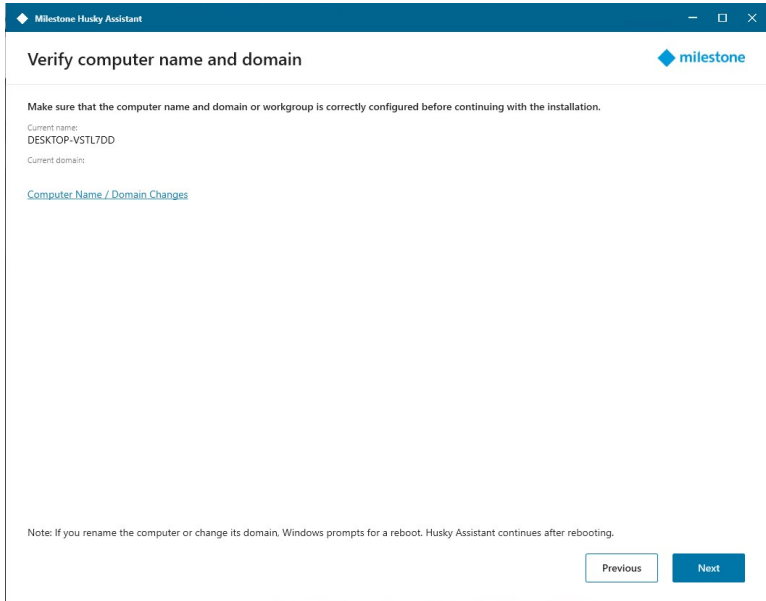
Milestone Husky Assistant

Verify computer name and domain

milestone

Make sure that the computer name and domain or workgroup is correctly configured before continuing with the installation.

Current name:
DESKTOP-VSTL7DD

Current domain:

Computer Name / Domain Changes

Note: If you rename the computer or change its domain, Windows prompts for a reboot. Husky Assistant continues after rebooting.

Previous

Next